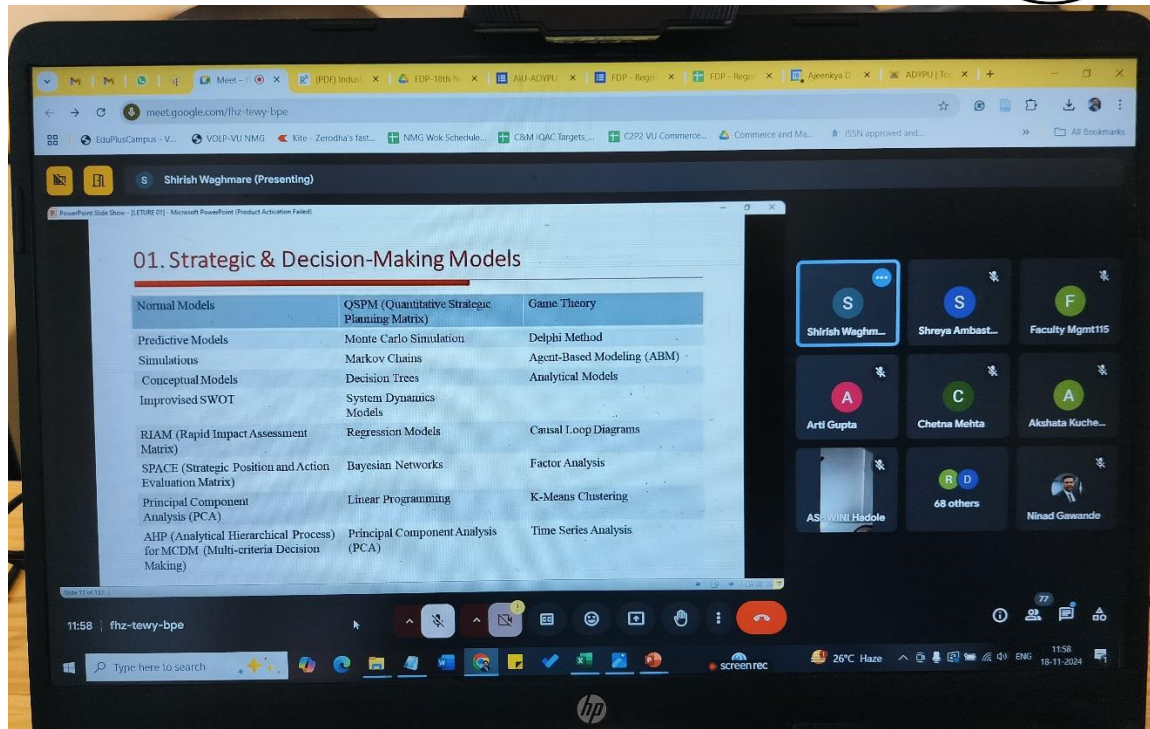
Meet – f
(PDF) Indust
FDP-18th N
AIU-ADYPU
FDP - Regis
FDP - Regis
Ajeenkya D
ADYPU | To

meet.google.com/fhz-tewy-bpe

EduPlusCampus - V... VOLP-VU NMG Kite - Zerodha's fast... NMG Wok Schedule... C&M IQAC Targets_... C2P2 VU Commerce... Commerce and Ma... ISSN approved and... All Bookmarks

S Shirish Waghmare (Presenting)

PowerPoint Slide Show - [LETURE 01] - Microsoft PowerPoint (Product Activation Failed)

01. Strategic & Decision-Making Models

| Normal Models | QSPM (Quantitative Strategic Planning Matrix) | Game Theory |
|---|---|---|
| Predictive Models | Monte Carlo Simulation | Delphi Method |
| Simulations | Markov Chains | Agent-Based Modeling (ABM) |
| Conceptual Models | Decision Trees | Analytical Models |
| Improvised SWOT | System Dynamics Models | |
| RIAM (Rapid Impact Assessment Matrix) | Regression Models | Causal Loop Diagrams |
| SPACE (Strategic Position and Action Evaluation Matrix) | Bayesian Networks | Factor Analysis |
| Principal Component Analysis (PCA) | Linear Programming | K-Means Clustering |
| AHP (Analytical Hierarchical Process) for MCDM (Multi-criteria Decision Making) | Principal Component Analysis (PCA) | Time Series Analysis |

Slide 11 of 151

S Shirish Waghm...
S Shreya Ambast...
F Faculty Mgmt115
A Arti Gupta
C Chetna Mehta
A Akshata Kuche...
ASHWINI Hadole
R D 68 others
Ninad Gawande

11:58 | fhz-tewy-bpe

77

Type here to search
screenrec
26°C Haze ENG 11:58 18-11-2024

hp